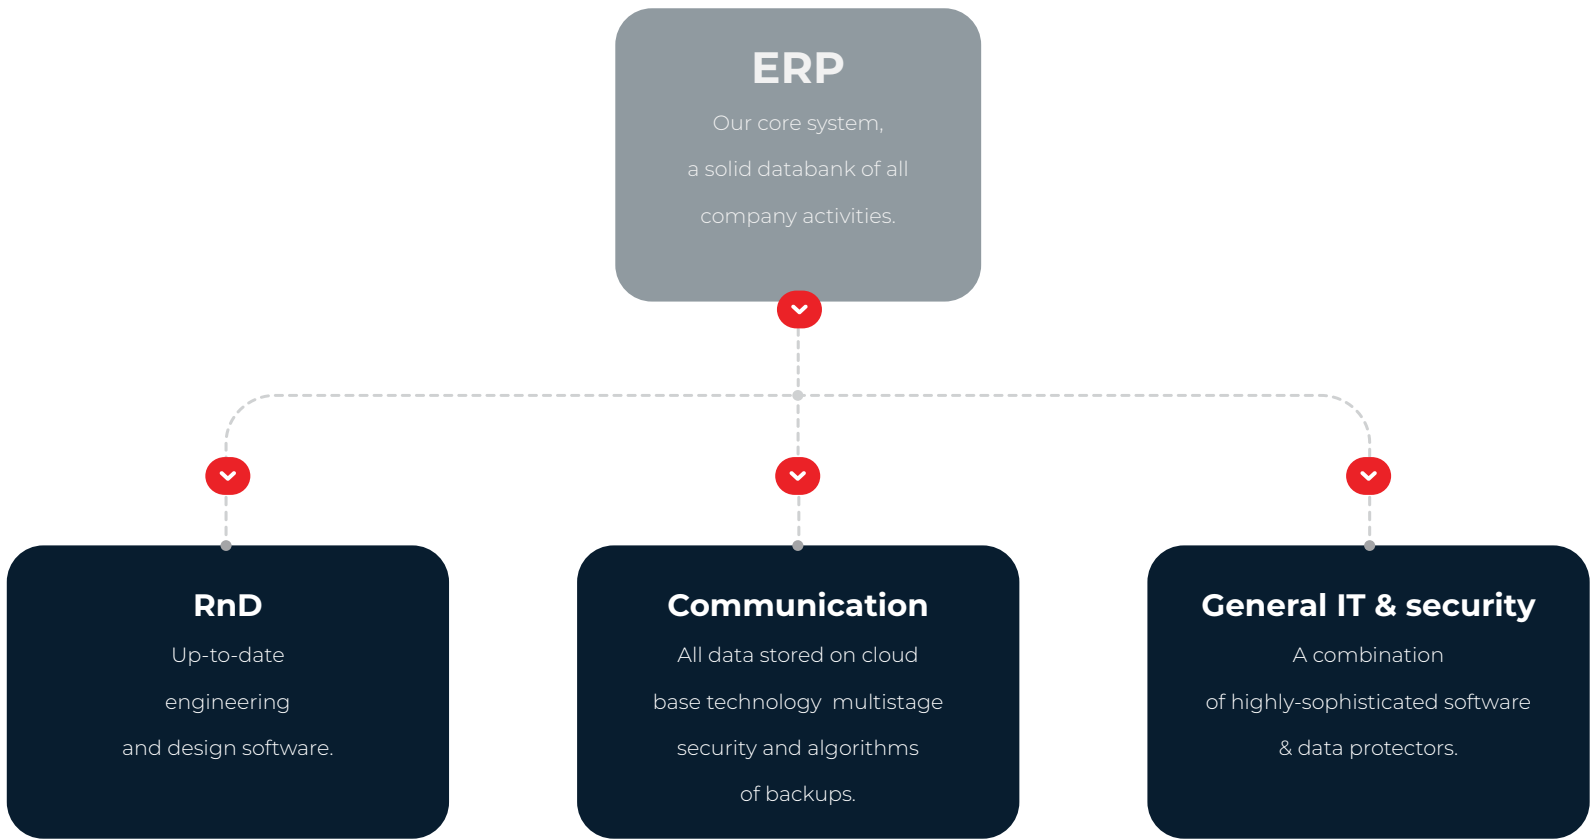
ERP

Our core system, a solid databank of all company activities.

RnD

Up-to-date engineering and design software.

Communication

All data stored on cloud base technology multistage security and algorithms of backups.

General IT & security

A combination of highly-sophisticated software & data protectors.